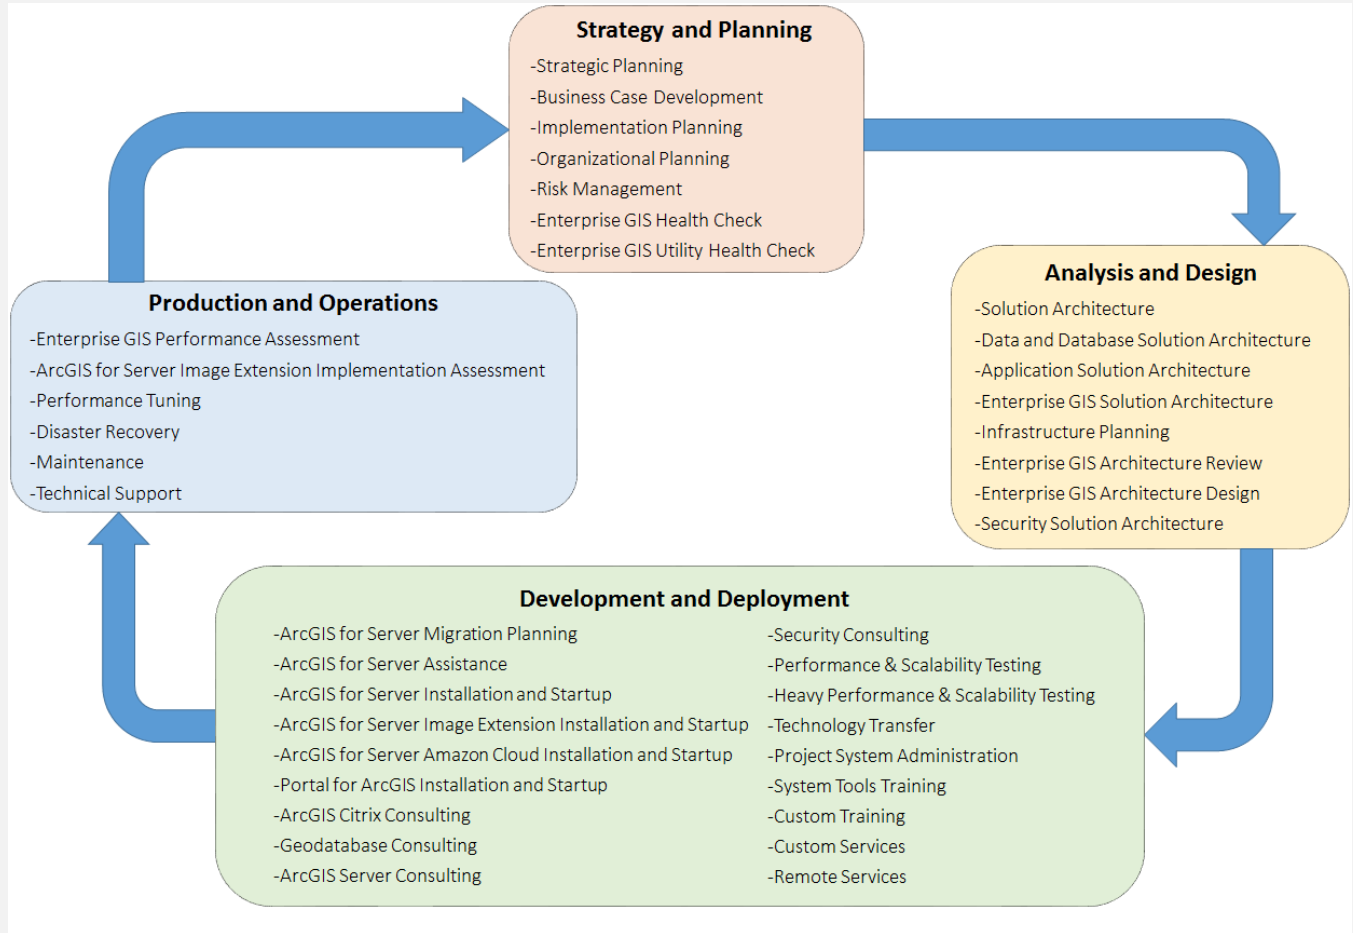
Strategy and Planning
-Strategic Planning
-Business Case Development
-Implementation Planning
-Organizational Planning
-Risk Management
-Enterprise GIS Health Check
-Enterprise GIS Utility Health Check

Analysis and Design
-Solution Architecture
-Data and Database Solution Architecture
-Application Solution Architecture
-Enterprise GIS Solution Architecture
-Infrastructure Planning
-Enterprise GIS Architecture Review
-Enterprise GIS Architecture Design
-Security Solution Architecture

Development and Deployment
-ArcGIS for Server Migration Planning
-ArcGIS for Server Assistance
-ArcGIS for Server Installation and Startup
-ArcGIS for Server Image Extension Installation and Startup
-ArcGIS for Server Amazon Cloud Installation and Startup
-Portal for ArcGIS Installation and Startup
-ArcGIS Citrix Consulting
-Geodatabase Consulting
-ArcGIS Server Consulting

-Security Consulting
-Performance & Scalability Testing
-Heavy Performance & Scalability Testing
-Technology Transfer
-Project System Administration
-System Tools Training
-Custom Training
-Custom Services
-Remote Services

Production and Operations
-Enterprise GIS Performance Assessment
-ArcGIS for Server Image Extension Implementation Assessment
-Performance Tuning
-Disaster Recovery
-Maintenance
-Technical Support